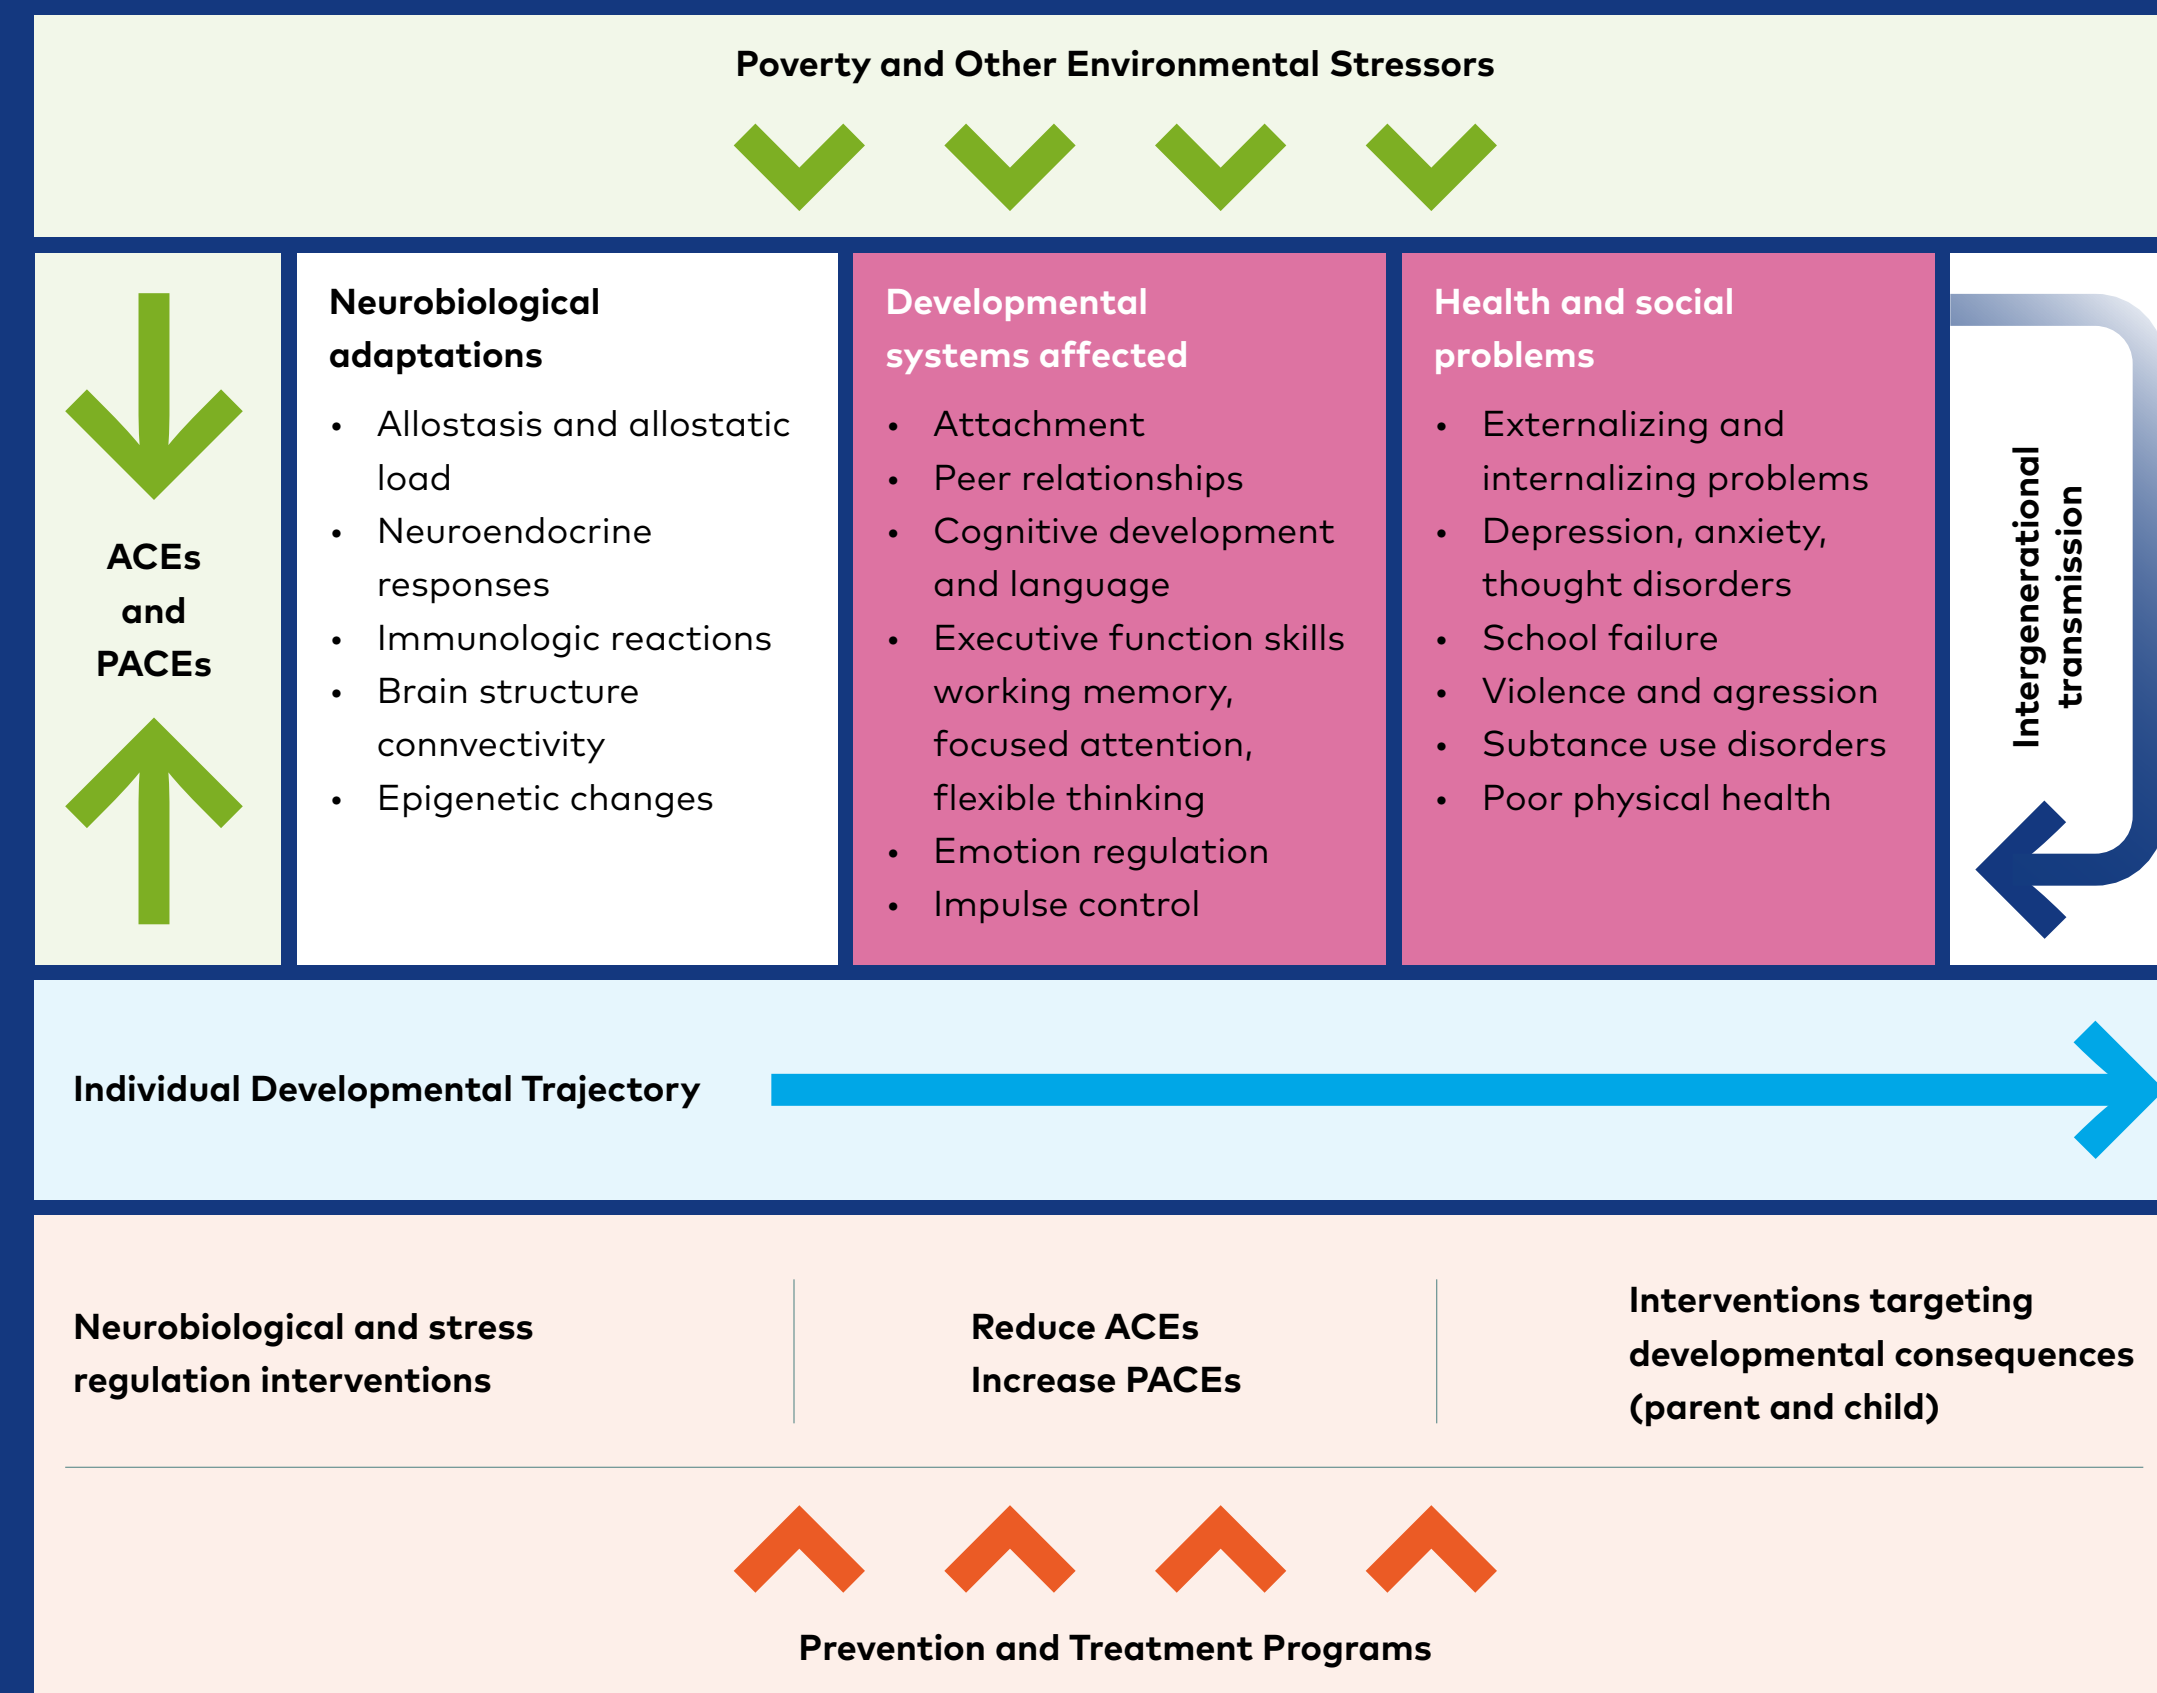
Poverty and Other Environmental Stressors

ACEs and PACEs

Neurobiological adaptations

- Allostasis and allostatic load
- Neuroendocrine responses
- Immunologic reactions
- Brain structure connvectivity
- Epigenetic changes

Developmental systems affected

- Attachment
- Peer relationships
- Cognitive development and language
- Executive function skills working memory, focused attention, flexible thinking
- Emotion regulation
- Impulse control

Health and social problems

- Externalizing and internalizing problems
- Depression, anxiety, thought disorders
- School failure
- Violence and agression
- Subtance use disorders
- Poor physical health

Intergenerational transmission

Individual Developmental Trajectory

Neurobiological and stress regulation interventions

Reduce ACEs
Increase PACEs

Interventions targeting developmental consequences (parent and child)

Prevention and Treatment Programs